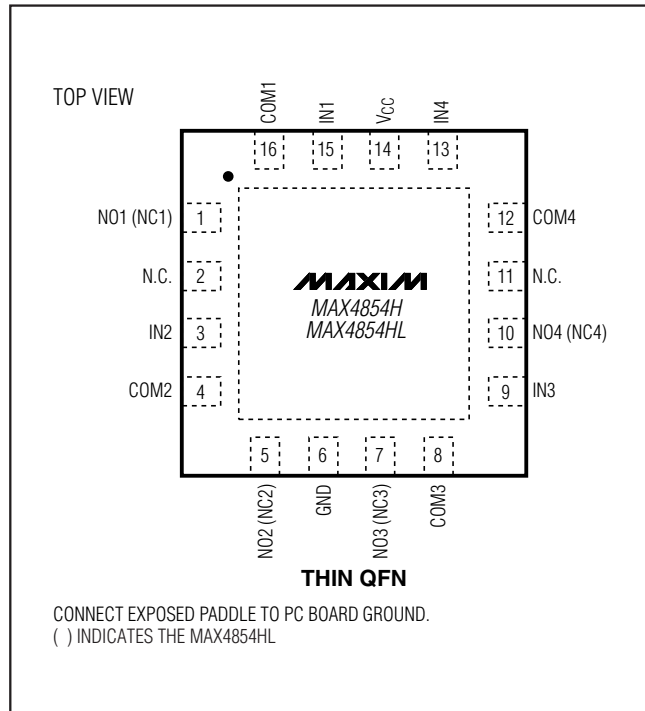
TOP VIEW

COM1 IN1 $V_{CC}$ IN4

16 15 14 13

NO1 (NC1) 1

N.C. 2

IN2 3

COM2 4

12 COM4

11 N.C.

10 NO4 (NC4)

9 IN3

MAXIM
MAX4854H
MAX4854HL

5 6 7 8

NO2 (NC2) GND NO3 (NC3) COM3

THIN QFN

CONNECT EXPOSED PADDLE TO PC BOARD GROUND.
( ) INDICATES THE MAX4854HL